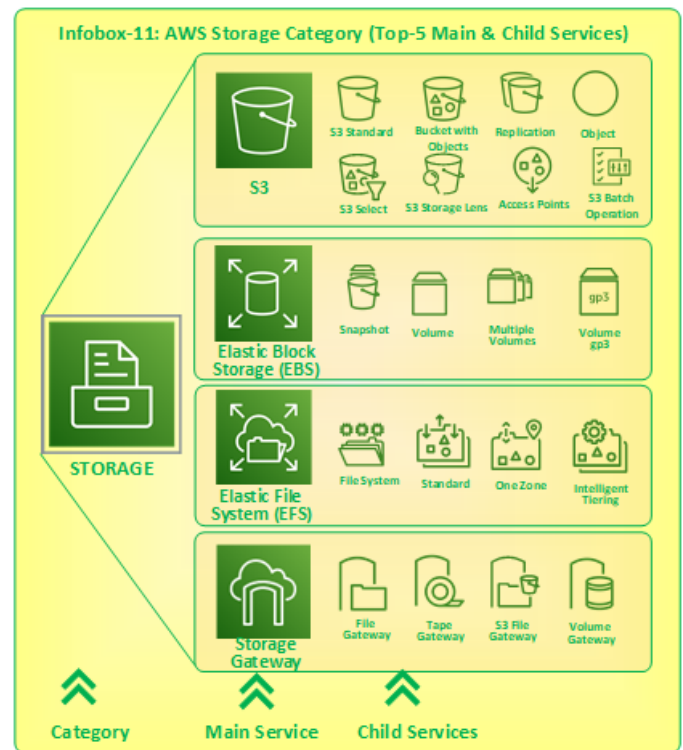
Infobox-11: AWS Storage Category (Top-5 Main & Child Services)

STORAGE

S3

S3 Standard

Bucket with Objects

Replication

Object

S3 Select

S3 Storage Lens

Access Points

S3 Batch Operation

Elastic Block Storage (EBS)

Snapshot

Volume

Multiple Volumes

gp3

Volume gp3

Elastic File System (EFS)

File System

Standard

One Zone

Intelligent Tiering

Storage Gateway

File Gateway

Tape Gateway

S3 File Gateway

Volume Gateway

Category

Main Service

Child Services